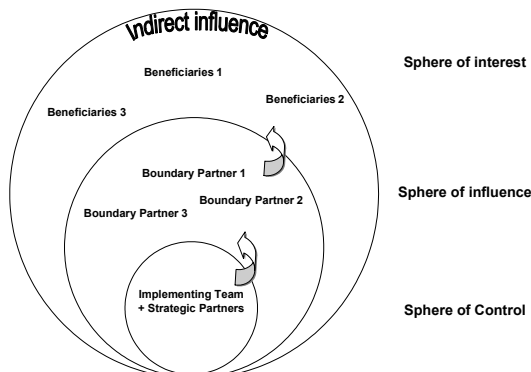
Indirect influence

Beneficiaries 1

Beneficiaries 3

Beneficiaries 2

Sphere of interest

Boundary Partner 1

Boundary Partner 3

Boundary Partner 2

Sphere of influence

Implementing Team + Strategic Partners

Sphere of Control